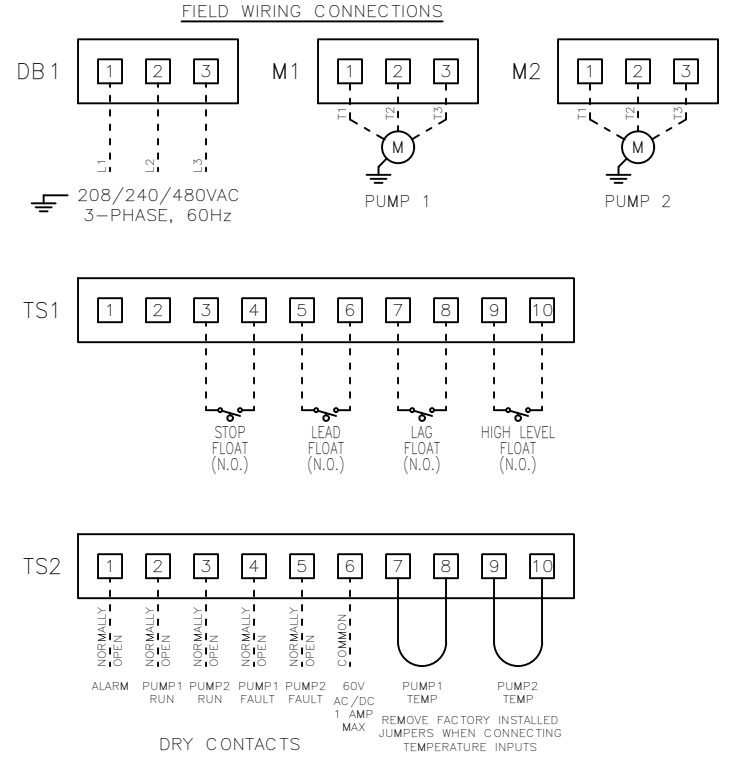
FIELD WIRING CONNECTIONS

DB1
1 2 3
L1 L2 L3
208/240/480VAC
3-PHASE, 60Hz

M1
1 2 3
T1 T2 T3
M
PUMP 1

M2
1 2 3
T1 T2 T3
M
PUMP 2

TS1
1 2 3 4 5 6 7 8 9 10
STOP FLOAT (N.O.)
LEAD FLOAT (N.O.)
LAG FLOAT (N.O.)
HIGH LEVEL FLOAT (N.O.)

TS2
1 2 3 4 5 6 7 8 9 10
NORMALLY OPEN
NORMALLY OPEN
NORMALLY OPEN
NORMALLY OPEN
NORMALLY OPEN
COMMON
ALARM
PUMP1 RUN
PUMP2 RUN
PUMP1 FAULT
PUMP2 FAULT
60V AC/DC 1 AMP MAX
PUMP1 TEMP
PUMP2 TEMP
REMOVE FACTORY INSTALLED JUMPERS WHEN CONNECTING TEMPERATURE INPUTS
DRY CONTACTS